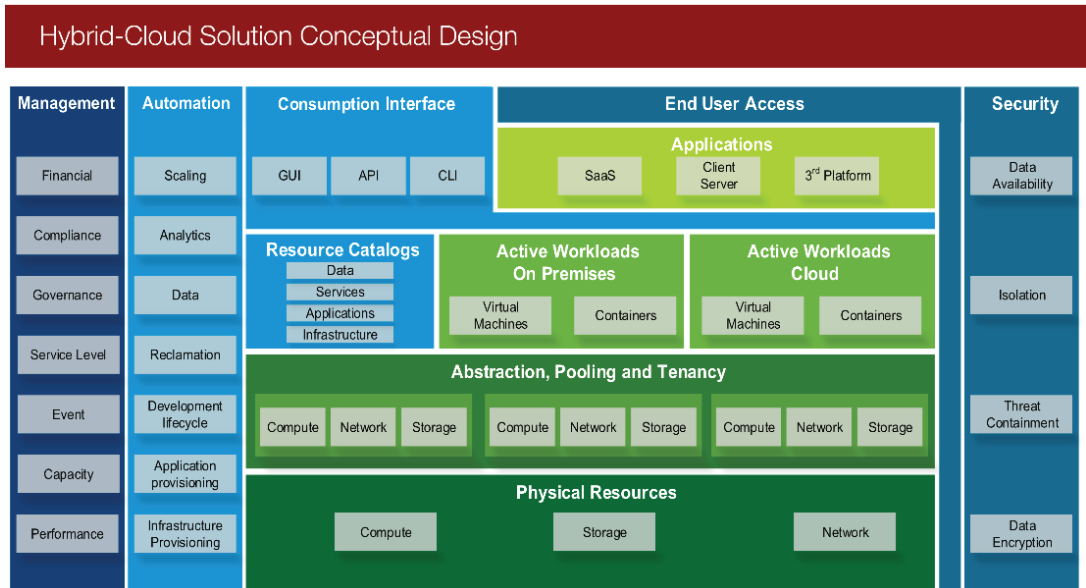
Hybrid-Cloud Solution Conceptual Design

Management
Financial
Compliance
Governance
Service Level
Event
Capacity
Performance

Automation
Scaling
Analytics
Data
Reclamation
Development lifecycle
Application provisioning
Infrastructure Provisioning

Consumption Interface
GUI
API
CLI

End User Access

Applications
SaaS
Client Server
$3^{rd}$ Platform

Resource Catalogs
Data
Services
Applications
Infrastructure

Active Workloads On Premises
Virtual Machines
Containers

Active Workloads Cloud
Virtual Machines
Containers

Abstraction, Pooling and Tenancy
Compute
Network
Storage
Compute
Network
Storage
Compute
Network
Storage

Physical Resources
Compute
Storage
Network

Security
Data Availability
Isolation
Threat Containment
Data Encryption